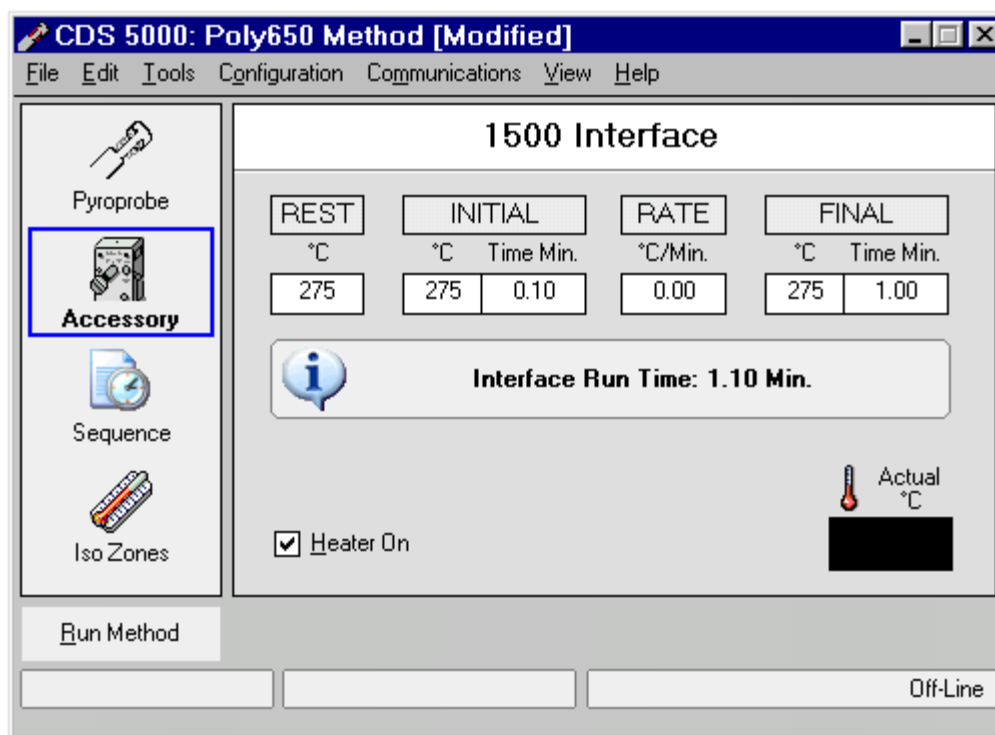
CDS 5000: Poly650 Method [Modified]

File Edit Tools Configuration Communications View Help

Pyroprobe

Accessory

Sequence

Iso Zones

1500 Interface

| REST | INITIAL | | RATE | FINAL | |
|---|---|---|---|---|---|
| °C | °C | Time Min. | °C/Min. | °C | Time Min. |
| 275 | 275 | 0.10 | 0.00 | 275 | 1.00 |

Interface Run Time: 1.10 Min.

Actual °C

☑ Heater On

Run Method

Off-Line